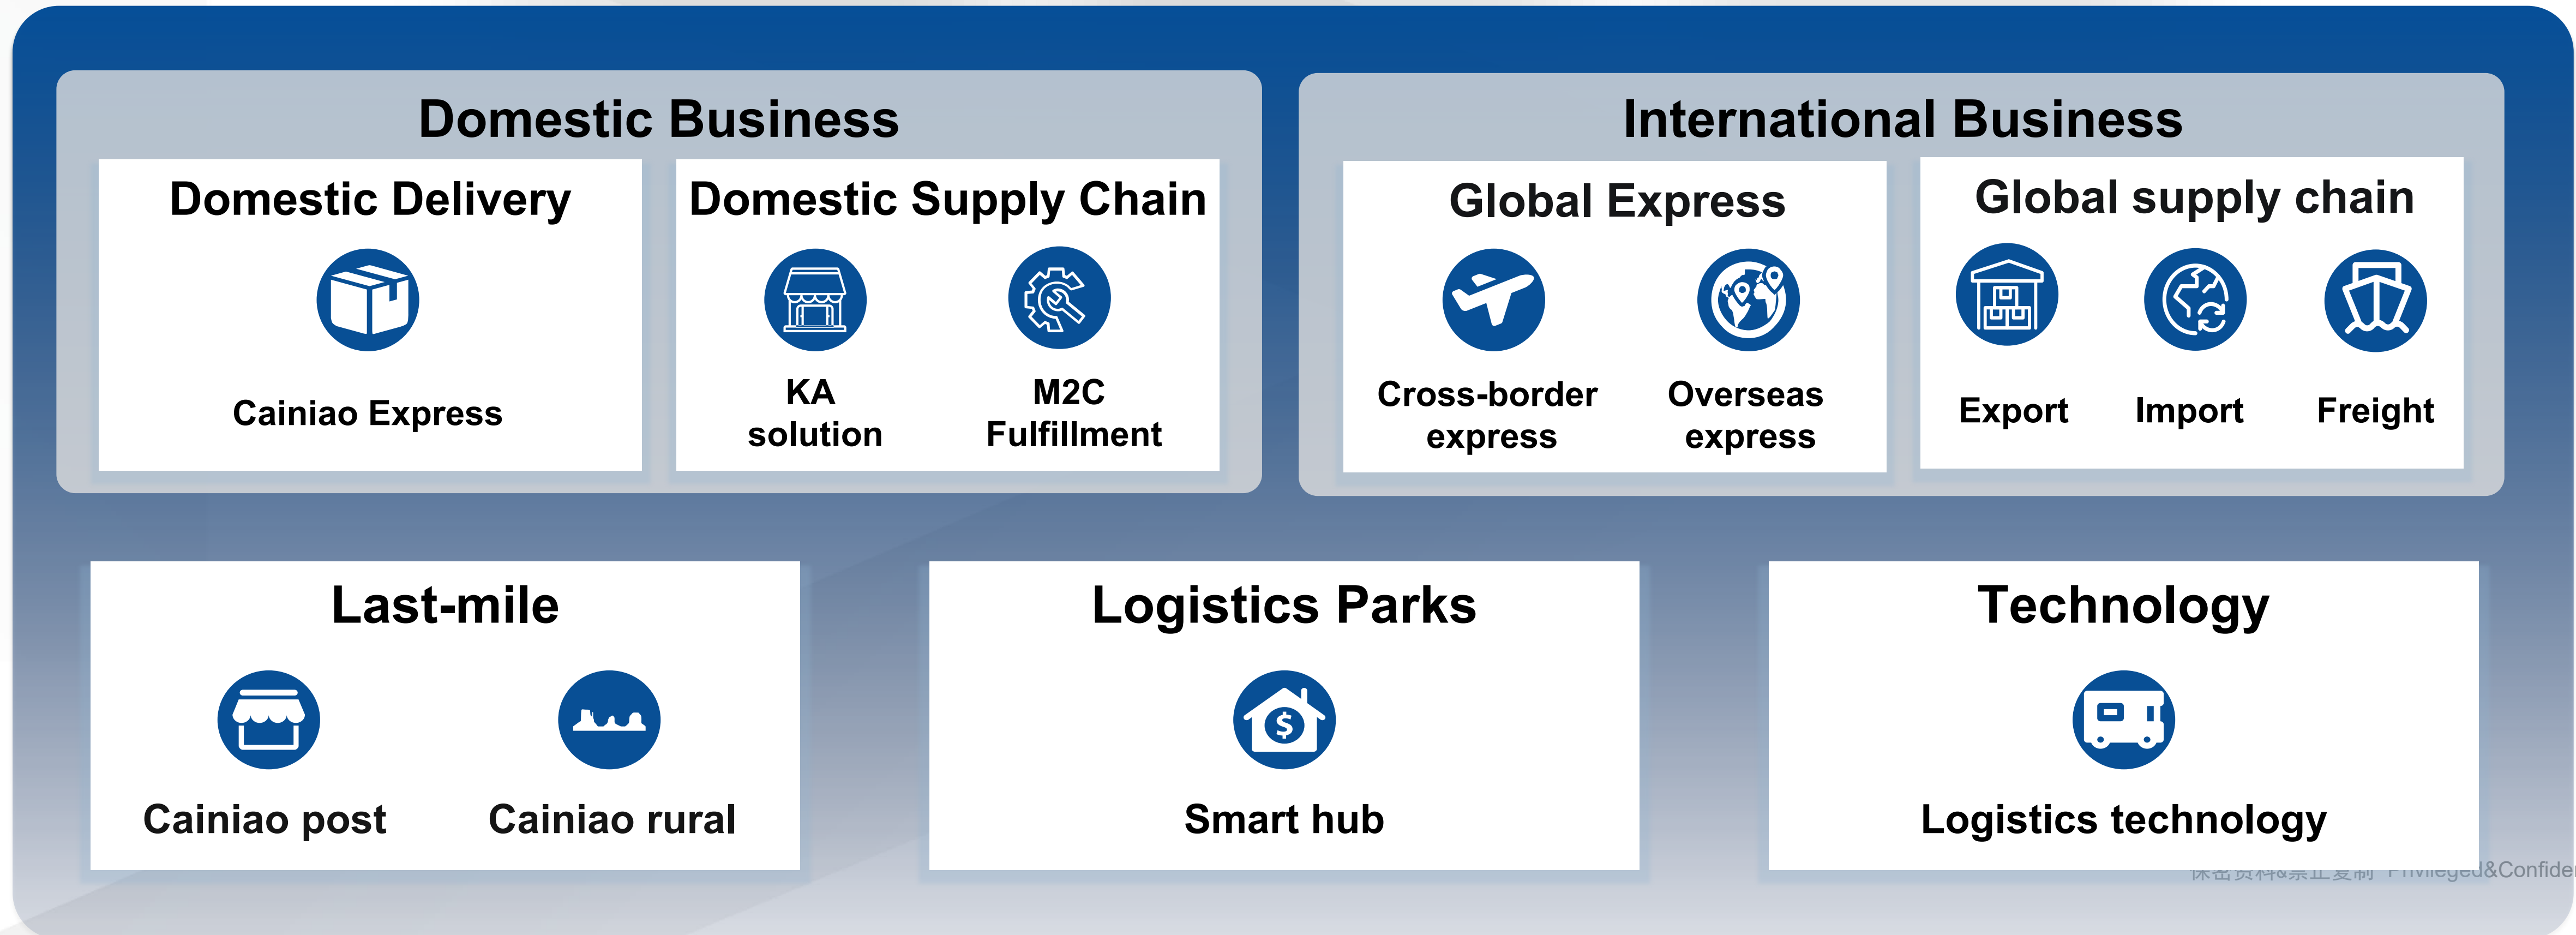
Domestic Business

Domestic Delivery

Cainiao Express

Domestic Supply Chain

KA solution

M2C Fulfillment

International Business

Global Express

Cross-border express

Overseas express

Global supply chain

Export

Import

Freight

Last-mile

Cainiao post

Cainiao rural

Logistics Parks

Smart hub

Technology

Logistics technology

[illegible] Privileged&Confide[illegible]